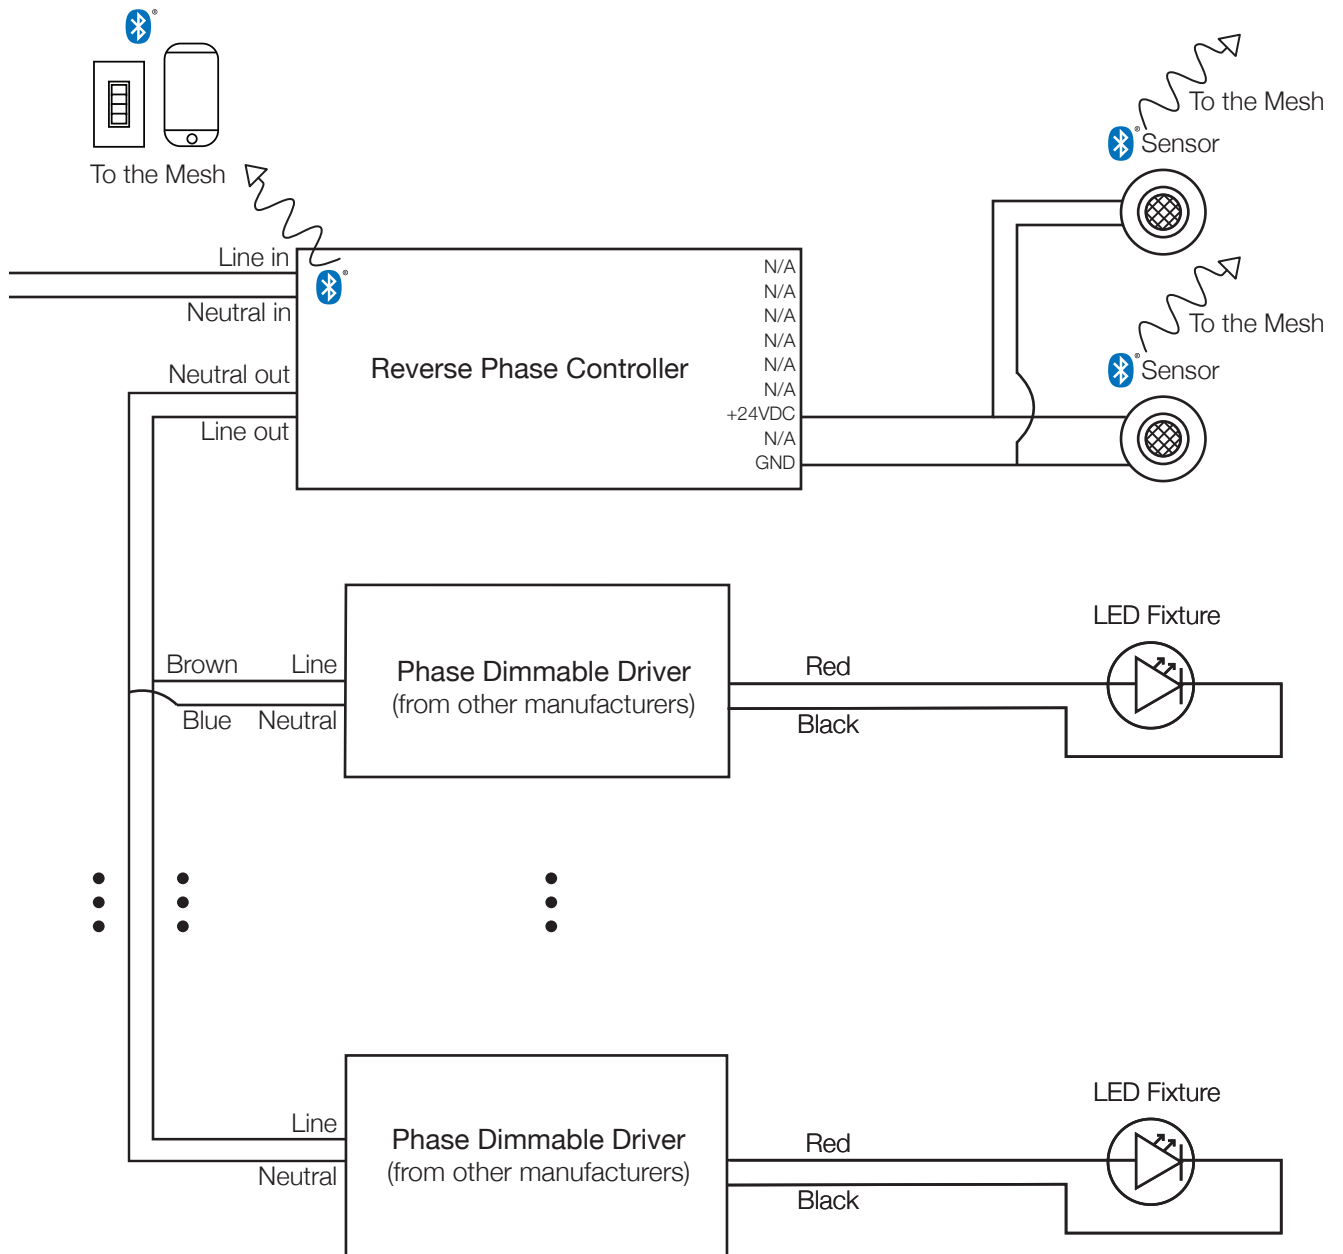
To the Mesh

To the Mesh
Sensor

To the Mesh
Sensor

Line in
Neutral in
Neutral out
Line out

Reverse Phase Controller

N/A
N/A
N/A
N/A
N/A
N/A
+24VDC
N/A
GND

LED Fixture

Brown Line
Blue Neutral

Phase Dimmable Driver
(from other manufacturers)

Red
Black

LED Fixture

Line
Neutral

Phase Dimmable Driver
(from other manufacturers)

Red
Black